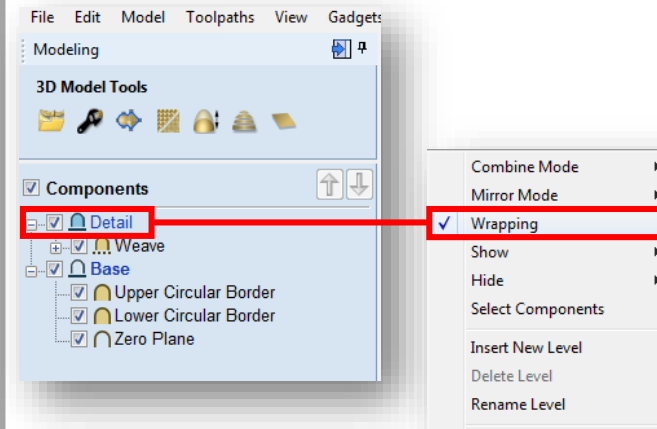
File Edit Model Toolpaths View Gadgets

Modeling

3D Model Tools

Components

Detail
Weave
Base
Upper Circular Border
Lower Circular Border
Zero Plane

Combine Mode
Mirror Mode
✓ Wrapping
Show
Hide
Select Components
Insert New Level
Delete Level
Rename Level